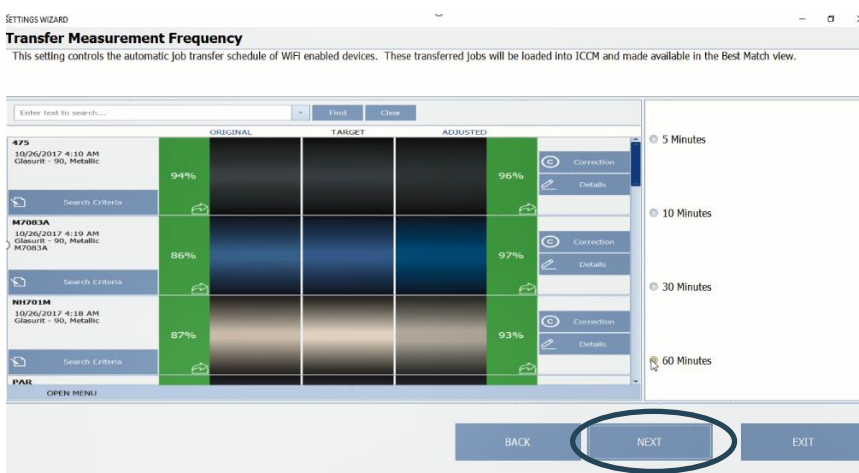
SETTINGS WIZARD

Transfer Measurement Frequency

This setting controls the automatic job transfer schedule of WiFi enabled devices. These transferred jobs will be loaded into ICCM and made available in the Best Match view.

Enter text to search...

Find

Clear

ORIGINAL

TARGET

ADJUSTED

475

10/26/2017 4:10 AM
Glasurit - 90, Metallic

94%

96%

Correction

Details

Search Criteria

M7083A

10/26/2017 4:19 AM
Glasurit - 90, Metallic
M7083A

86%

97%

Correction

Details

Search Criteria

NH701M

10/26/2017 4:18 AM
Glasurit - 90, Metallic

87%

93%

Correction

Details

Search Criteria

PAR

OPEN MENU

5 Minutes

10 Minutes

30 Minutes

60 Minutes

BACK

NEXT

EXIT